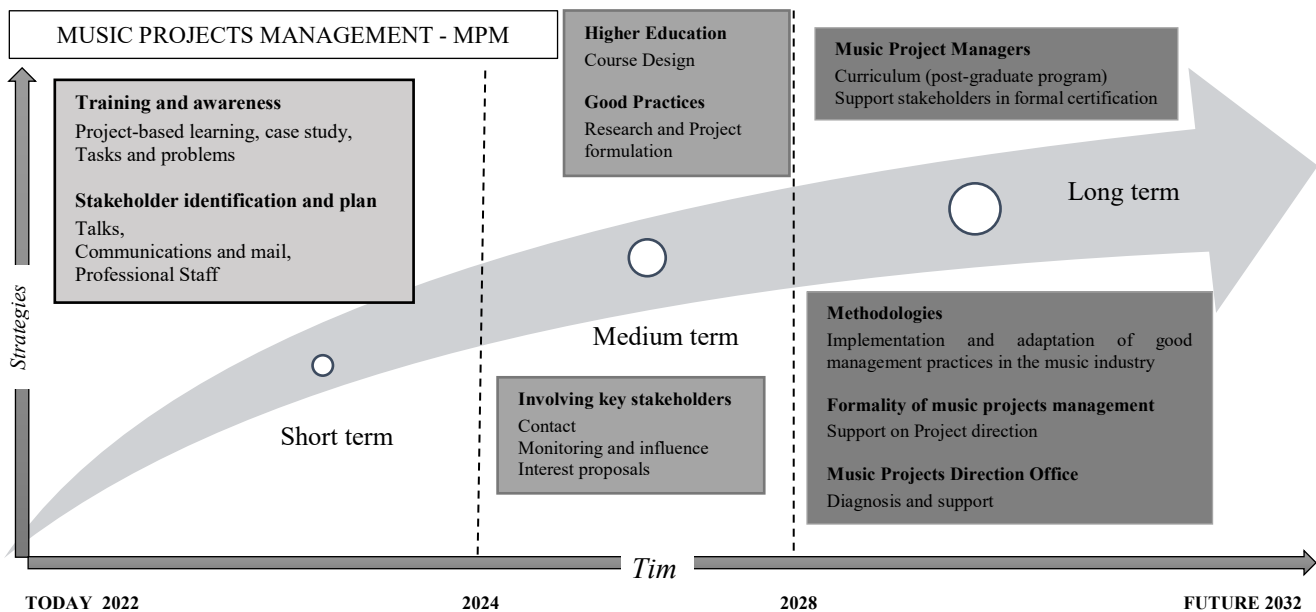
MUSIC PROJECTS MANAGEMENT - MPM

Training and awareness
Project-based learning, case study, Tasks and problems

Stakeholder identification and plan
Talks,
Communications and mail,
Professional Staff

Higher Education
Course Design

Good Practices
Research and Project formulation

Music Project Managers
Curriculum (post-graduate program)
Support stakeholders in formal certification

Long term

Medium term

Strategies

Methodologies
Implementation and adaptation of good management practices in the music industry

Formality of music projects management
Support on Project direction

Music Projects Direction Office
Diagnosis and support

Short term

Involving key stakeholders
Contact
Monitoring and influence
Interest proposals

Tim

TODAY 2022

2024

2028

FUTURE 2032